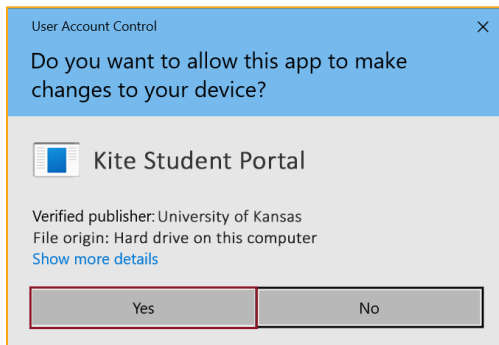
User Account Control

×

Do you want to allow this app to make changes to your device?

Kite Student Portal

Verified publisher: University of Kansas
File origin: Hard drive on this computer
Show more details

Yes

No